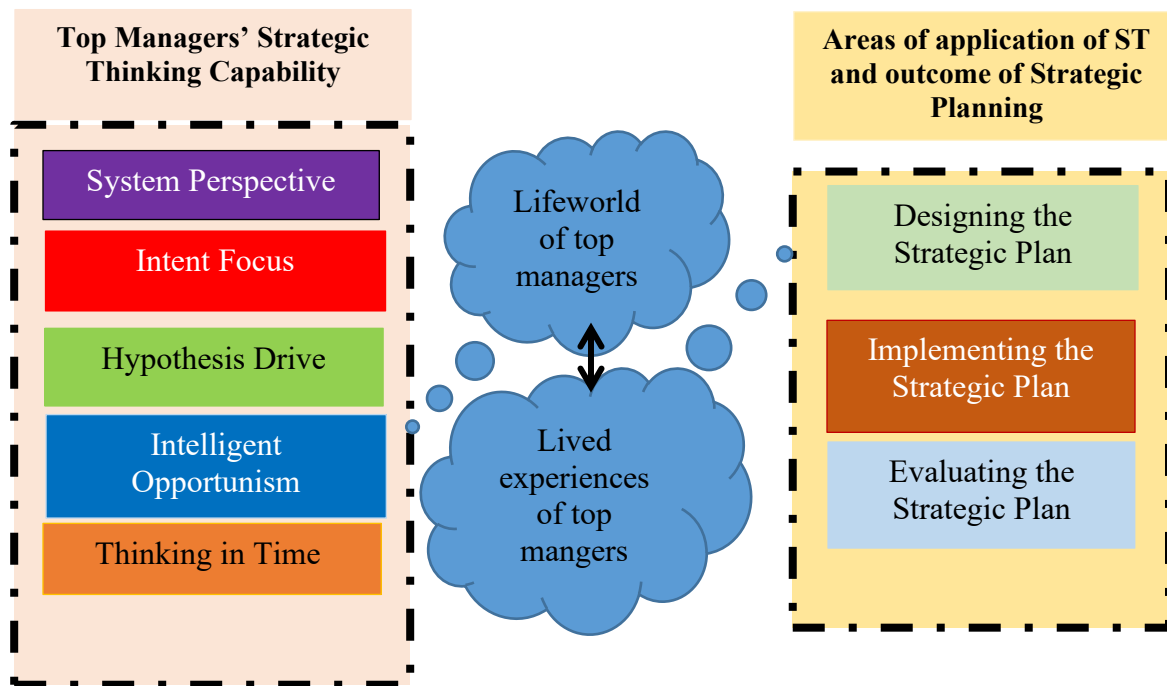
Top Managers' Strategic Thinking Capability

System Perspective

Intent Focus

Hypothesis Drive

Intelligent Opportunism

Thinking in Time

Lifeworld of top managers

Lived experiences of top mangers

Areas of application of ST and outcome of Strategic Planning

Designing the Strategic Plan

Implementing the Strategic Plan

Evaluating the Strategic Plan